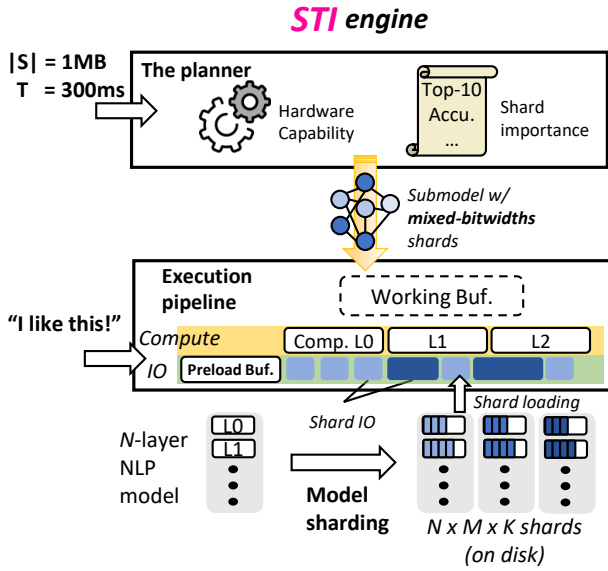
STI engine

|S| = 1MB
T = 300ms

The planner

Hardware Capability

Top-10 Accu. ...

Shard importance

Submodel w/ mixed-bitwidths shards

Execution pipeline

Working Buf.

"I like this!"

Compute

Comp. L0

L1

L2

IO

Preload Buf.

Shard IO

Shard loading

N-layer NLP model

L0

L1

Model sharding

N x M x K shards (on disk)